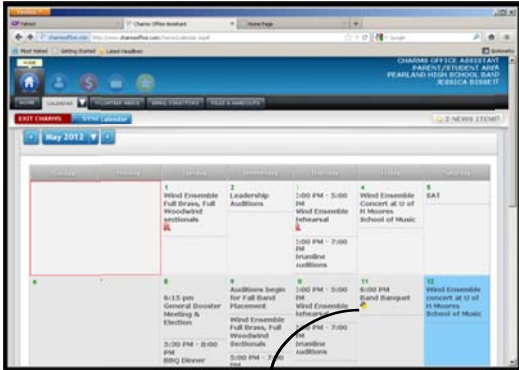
Firefox
Yahoo!
Charms Office Assistant
Home Page
Most Visited   Getting Started   Latest Headlines
Bookmarks
CHARMS OFFICE ASSISTANT
PARENT/STUDENT AREA
PEARLAND HIGH SCHOOL BAND
JESSICA BISSETT
HOME
CALENDAR
VOLUNTEER NEEDS
SCHOOL DIRECTORY
FILES & HANDOUTS
EXIT CHARMS
SYNC Calendar
2 NEWS ITEMS!
May 2012

| Sunday | Monday | Tuesday | Wednesday | Thursday | Friday | Saturday |
|---|---|---|---|---|---|---|
| | | 1 Wind Ensemble Full Brass, Full Woodwind sectionals | 2 Leadership Auditions | 3 3:00 PM - 5:00 PM Wind Ensemble Rehearsal; 5:00 PM - 7:00 PM Drumline Auditions | 4 Wind Ensemble Concert at U of H Moores School of Music | 5 SAT |
| 6 | 7 | 8 6:15 pm General Booster Meeting & Election; 5:30 PM - 8:00 PM BBQ Dinner | 9 Auditions begin for Fall Band Placement; Wind Ensemble Full Brass, Full Woodwind Sectionals; 5:00 PM - 7:00 PM | 10 3:00 PM - 5:00 PM Wind Ensemble Rehearsal; 5:00 PM - 7:00 PM Drumline Auditions | 11 6:00 PM Band Banquet | 12 Wind Ensemble concert at U of H Moores School of Music |